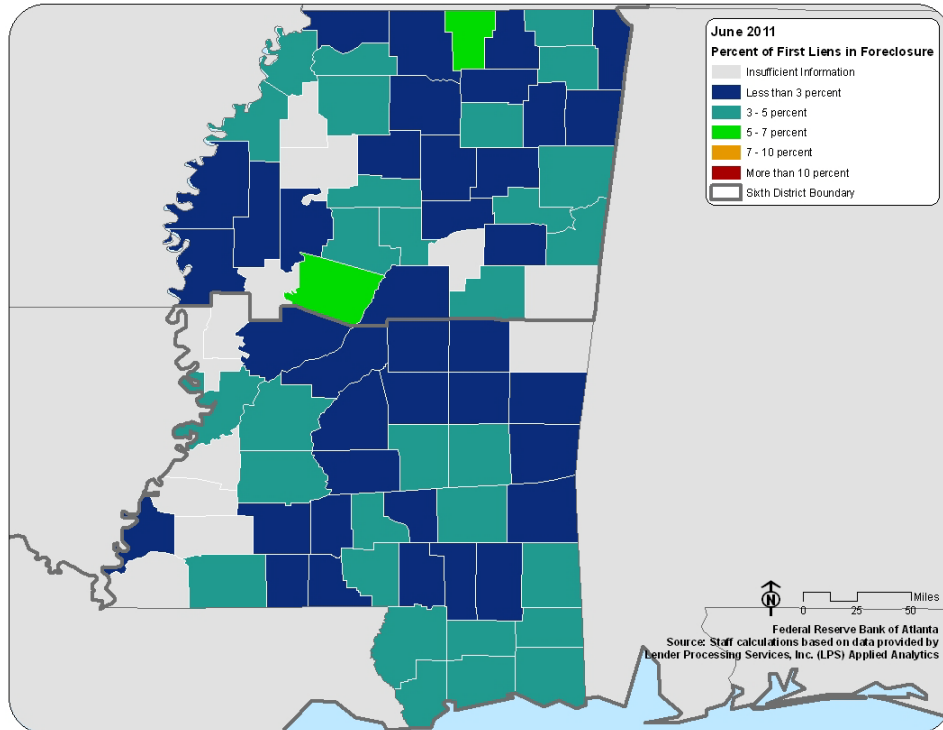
June 2011
Percent of First Liens in Foreclosure

Insufficient Information
Less than 3 percent
3 - 5 percent
5 - 7 percent
7 - 10 percent
More than 10 percent
Sixth District Boundary

N

0 25 50 Miles

Federal Reserve Bank of Atlanta
Source: Staff calculations based on data provided by Lender Processing Services, Inc. (LPS) Applied Analytics